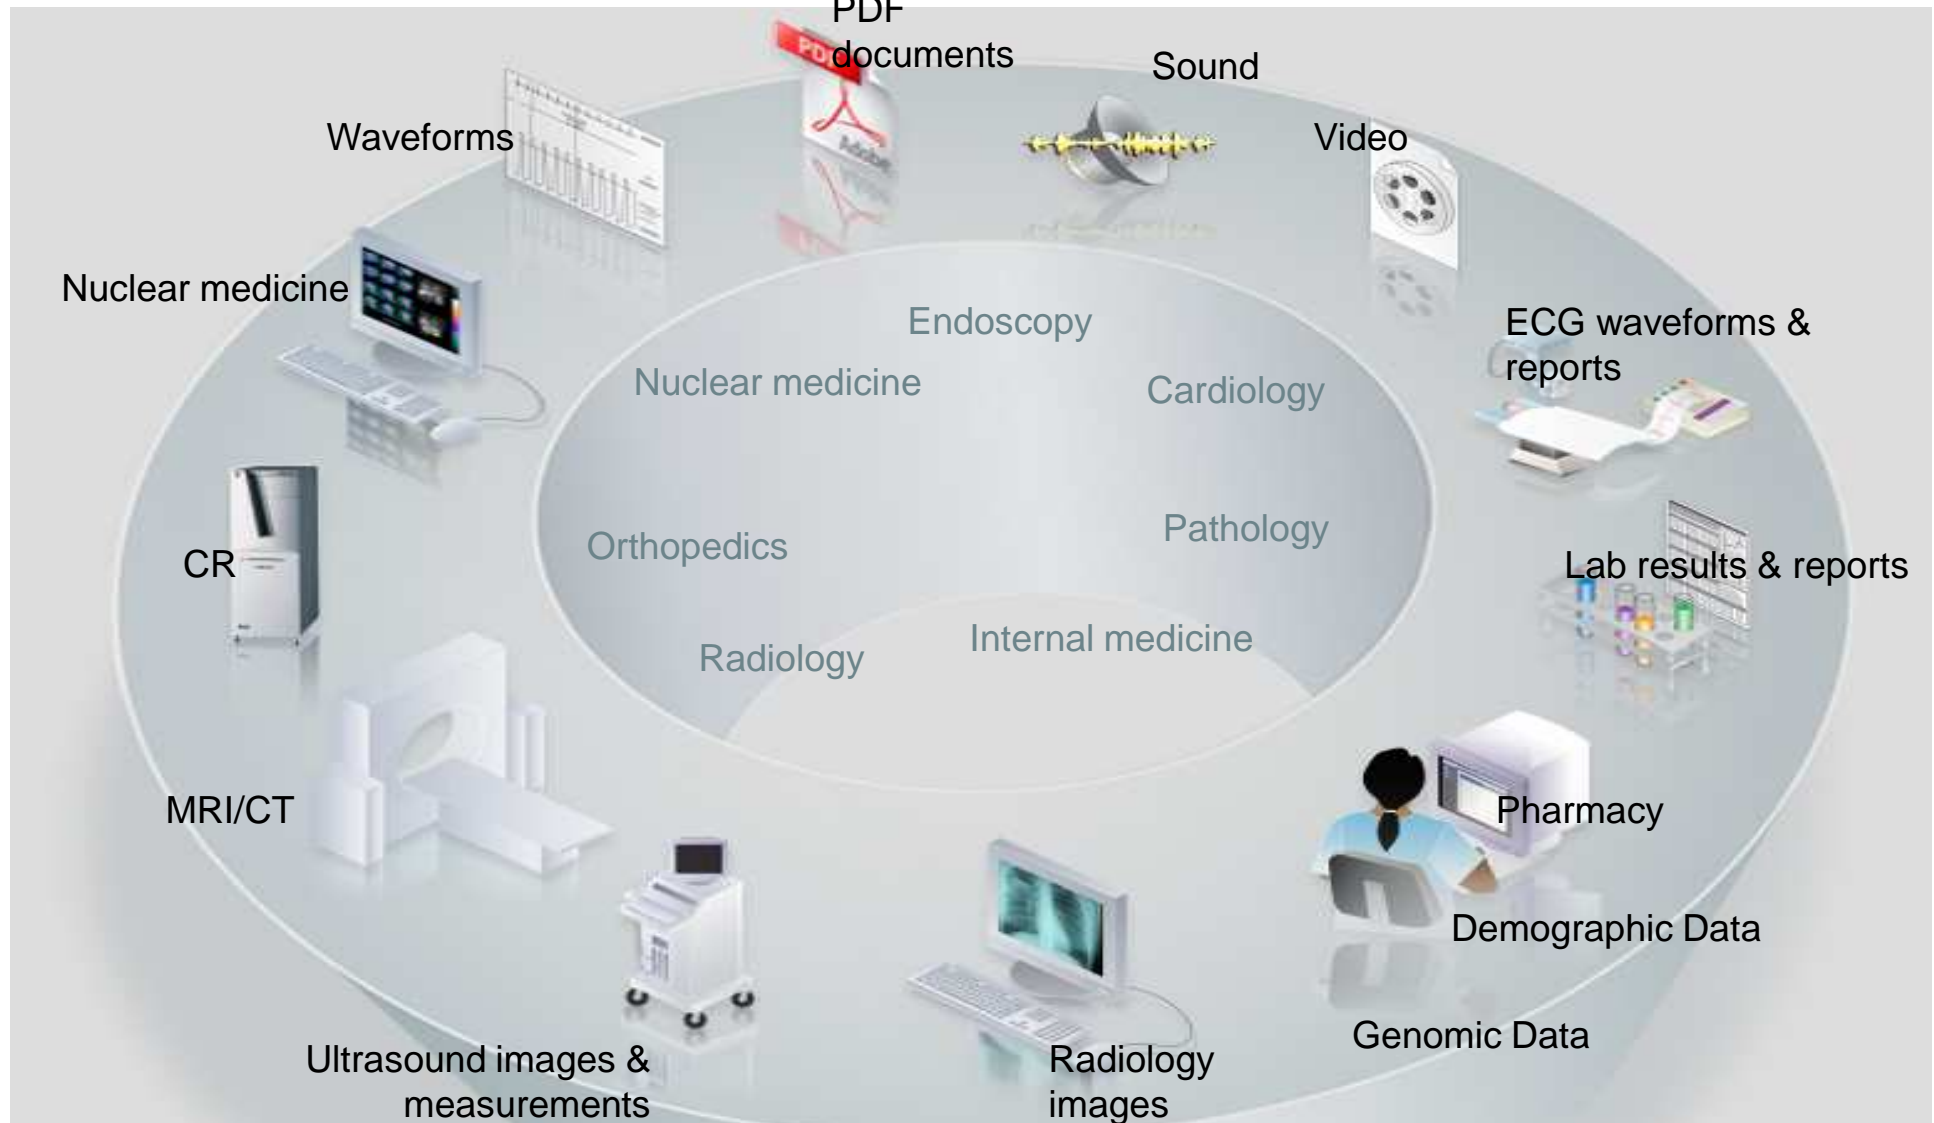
PDF documents

Sound

Waveforms

Video

Nuclear medicine

Endoscopy

ECG waveforms & reports

Nuclear medicine

Cardiology

Pathology

Orthopedics

CR

Lab results & reports

Internal medicine

Radiology

MRI/CT

Pharmacy

Demographic Data

Genomic Data

Ultrasound images & measurements

Radiology images